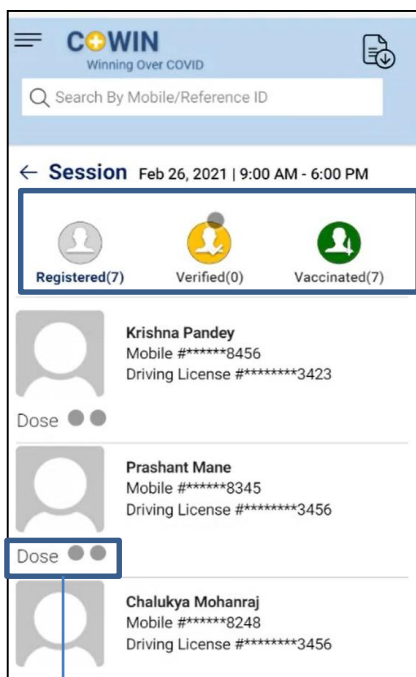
COWIN
Winning Over COVID

Search By Mobile/Reference ID

← Session Feb 26, 2021 | 9:00 AM - 6:00 PM

Registered(7)
Verified(0)
Vaccinated(7)

Krishna Pandey
Mobile #******8456
Driving License #********3423

Dose

Prashant Mane
Mobile #******8345
Driving License #********3456

Dose

Chalukya Mohanraj
Mobile #******8248
Driving License #********3456